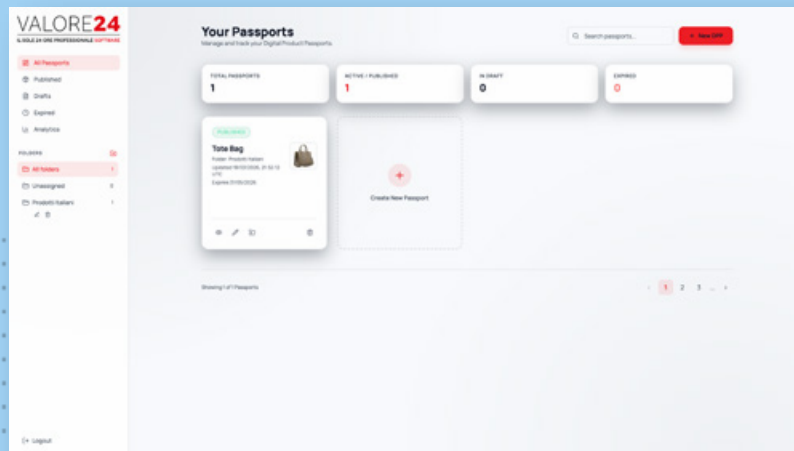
VALORE24
IL SOLE 24 ORE PROFESSIONALE SOFTWARE

All Passports
Published
Drafts
Expired
Analytics

FOLDERS
All folders 1
Unassigned 0
Prodotti Italiani 1

Logout

Your Passports
Manage and track your Digital Product Passports

Search passports...
+ New DPP

| TOTAL PASSPORTS | ACTIVE / PUBLISHED | IN DRAFT | EXPIRED |
|---|---|---|---|
| 1 | 1 | 0 | 0 |

Published
Tote Bag
Folder: Prodotti Italiani
Updated 18/03/2026, 21:52:13 UTC
Expires 01/05/2026

Create New Passport

Showing 1 of 1 Passports

‹ 1 2 3 ... ›